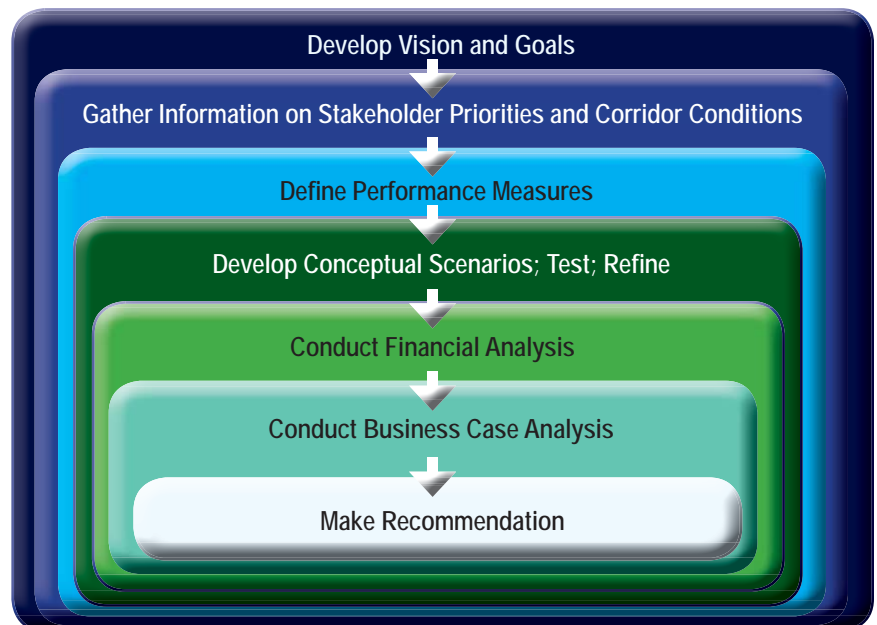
Develop Vision and Goals

Gather Information on Stakeholder Priorities and Corridor Conditions

Define Performance Measures

Develop Conceptual Scenarios; Test; Refine

Conduct Financial Analysis

Conduct Business Case Analysis

Make Recommendation